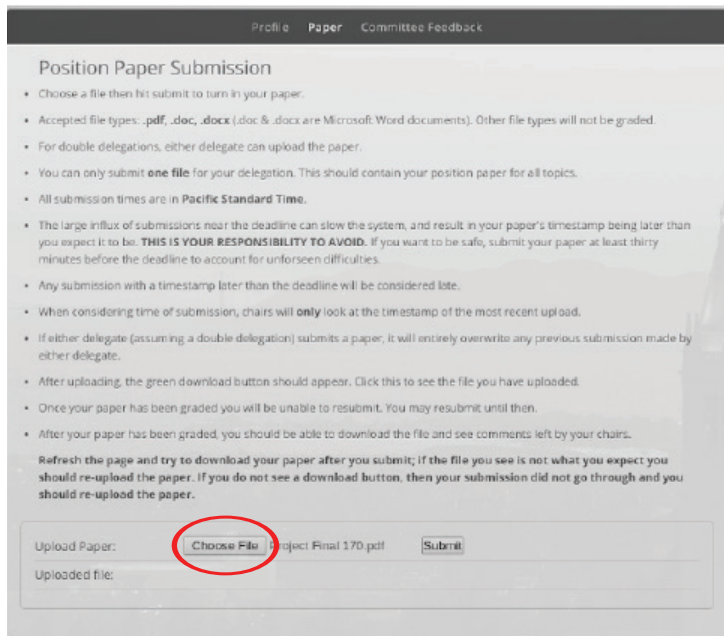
Profile Paper Committee Feedback

Position Paper Submission

- Choose a file then hit submit to turn in your paper.
- Accepted file types: .pdf, .doc, .docx (.doc & .docx are Microsoft Word documents). Other file types will not be graded.
- For double delegations, either delegate can upload the paper.
- You can only submit **one file** for your delegation. This should contain your position paper for all topics.
- All submission times are in **Pacific Standard Time.**
- The large influx of submissions near the deadline can slow the system, and result in your paper's timestamp being later than you expect it to be. **THIS IS YOUR RESPONSIBILITY TO AVOID.** If you want to be safe, submit your paper at least thirty minutes before the deadline to account for unforseen difficulties.
- Any submission with a timestamp later than the deadline will be considered late.
- When considering time of submission, chairs will **only** look at the timestamp of the most recent upload.
- If either delegate (assuming a double delegation) submits a paper, it will entirely overwrite any previous submission made by either delegate.
- After uploading, the green download button should appear. Click this to see the file you have uploaded.
- Once your paper has been graded you will be unable to resubmit. You may resubmit until then.
- After your paper has been graded, you should be able to download the file and see comments left by your chairs.

**Refresh the page and try to download your paper after you submit; if the file you see is not what you expect you should re-upload the paper. If you do not see a download button, then your submission did not go through and you should re-upload the paper.**

Upload Paper: Choose File Project Final 170.pdf Submit

Uploaded file: